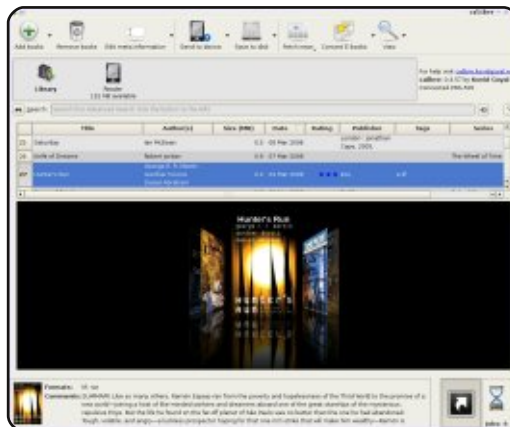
calibre

Add books | Remove books | Edit meta information | Send to device | Save to disk | Fetch news | Convert E-books | View

Library

Reader
131 MB available

For help visit calibre.kovidgoyal.net
calibre: 0.4.37 by Kovid Goyal
Connected PRS-505

Search:

| | Title | Author(s) | Size (MB) | Date | Rating | Publisher | Tags | Series |
|---|---|---|---|---|---|---|---|---|
| 23 | Saturday | Ian McEwan | 0.3 | 09 Mar 2008 | | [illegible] | | |
| 24 | Knife of Dreams | Robert Jordan | 0.6 | 07 Mar 2008 | | | | The Wheel of Time |
| 25 | Hunter's Run | George R. R. Martin, Gardner Dozois, Daniel Abraham | 0.3 | 09 Mar 2008 | ★★★ | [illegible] | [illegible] | |

Hunter's Run

Formats: lit, rar
Comments: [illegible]